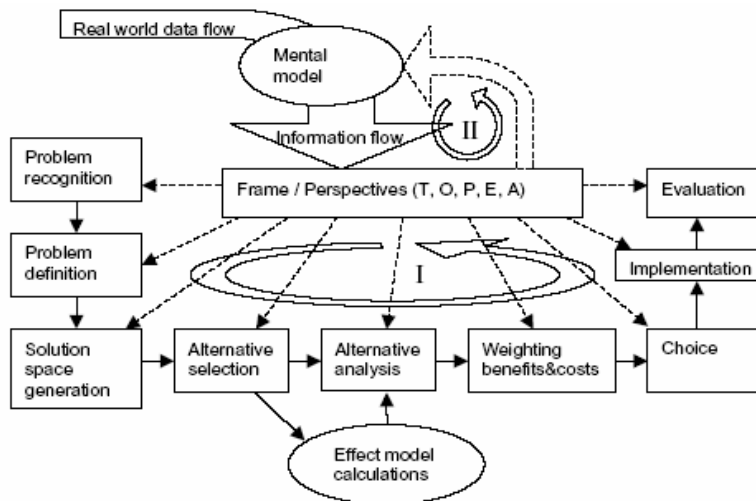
Real world data flow

Mental model

Information flow

II

Problem recognition

Frame / Perspectives (T, O, P, E, A)

Evaluation

Problem definition

Implementation

I

Solution space generation

Alternative selection

Alternative analysis

Weighting benefits&costs

Choice

Effect model calculations